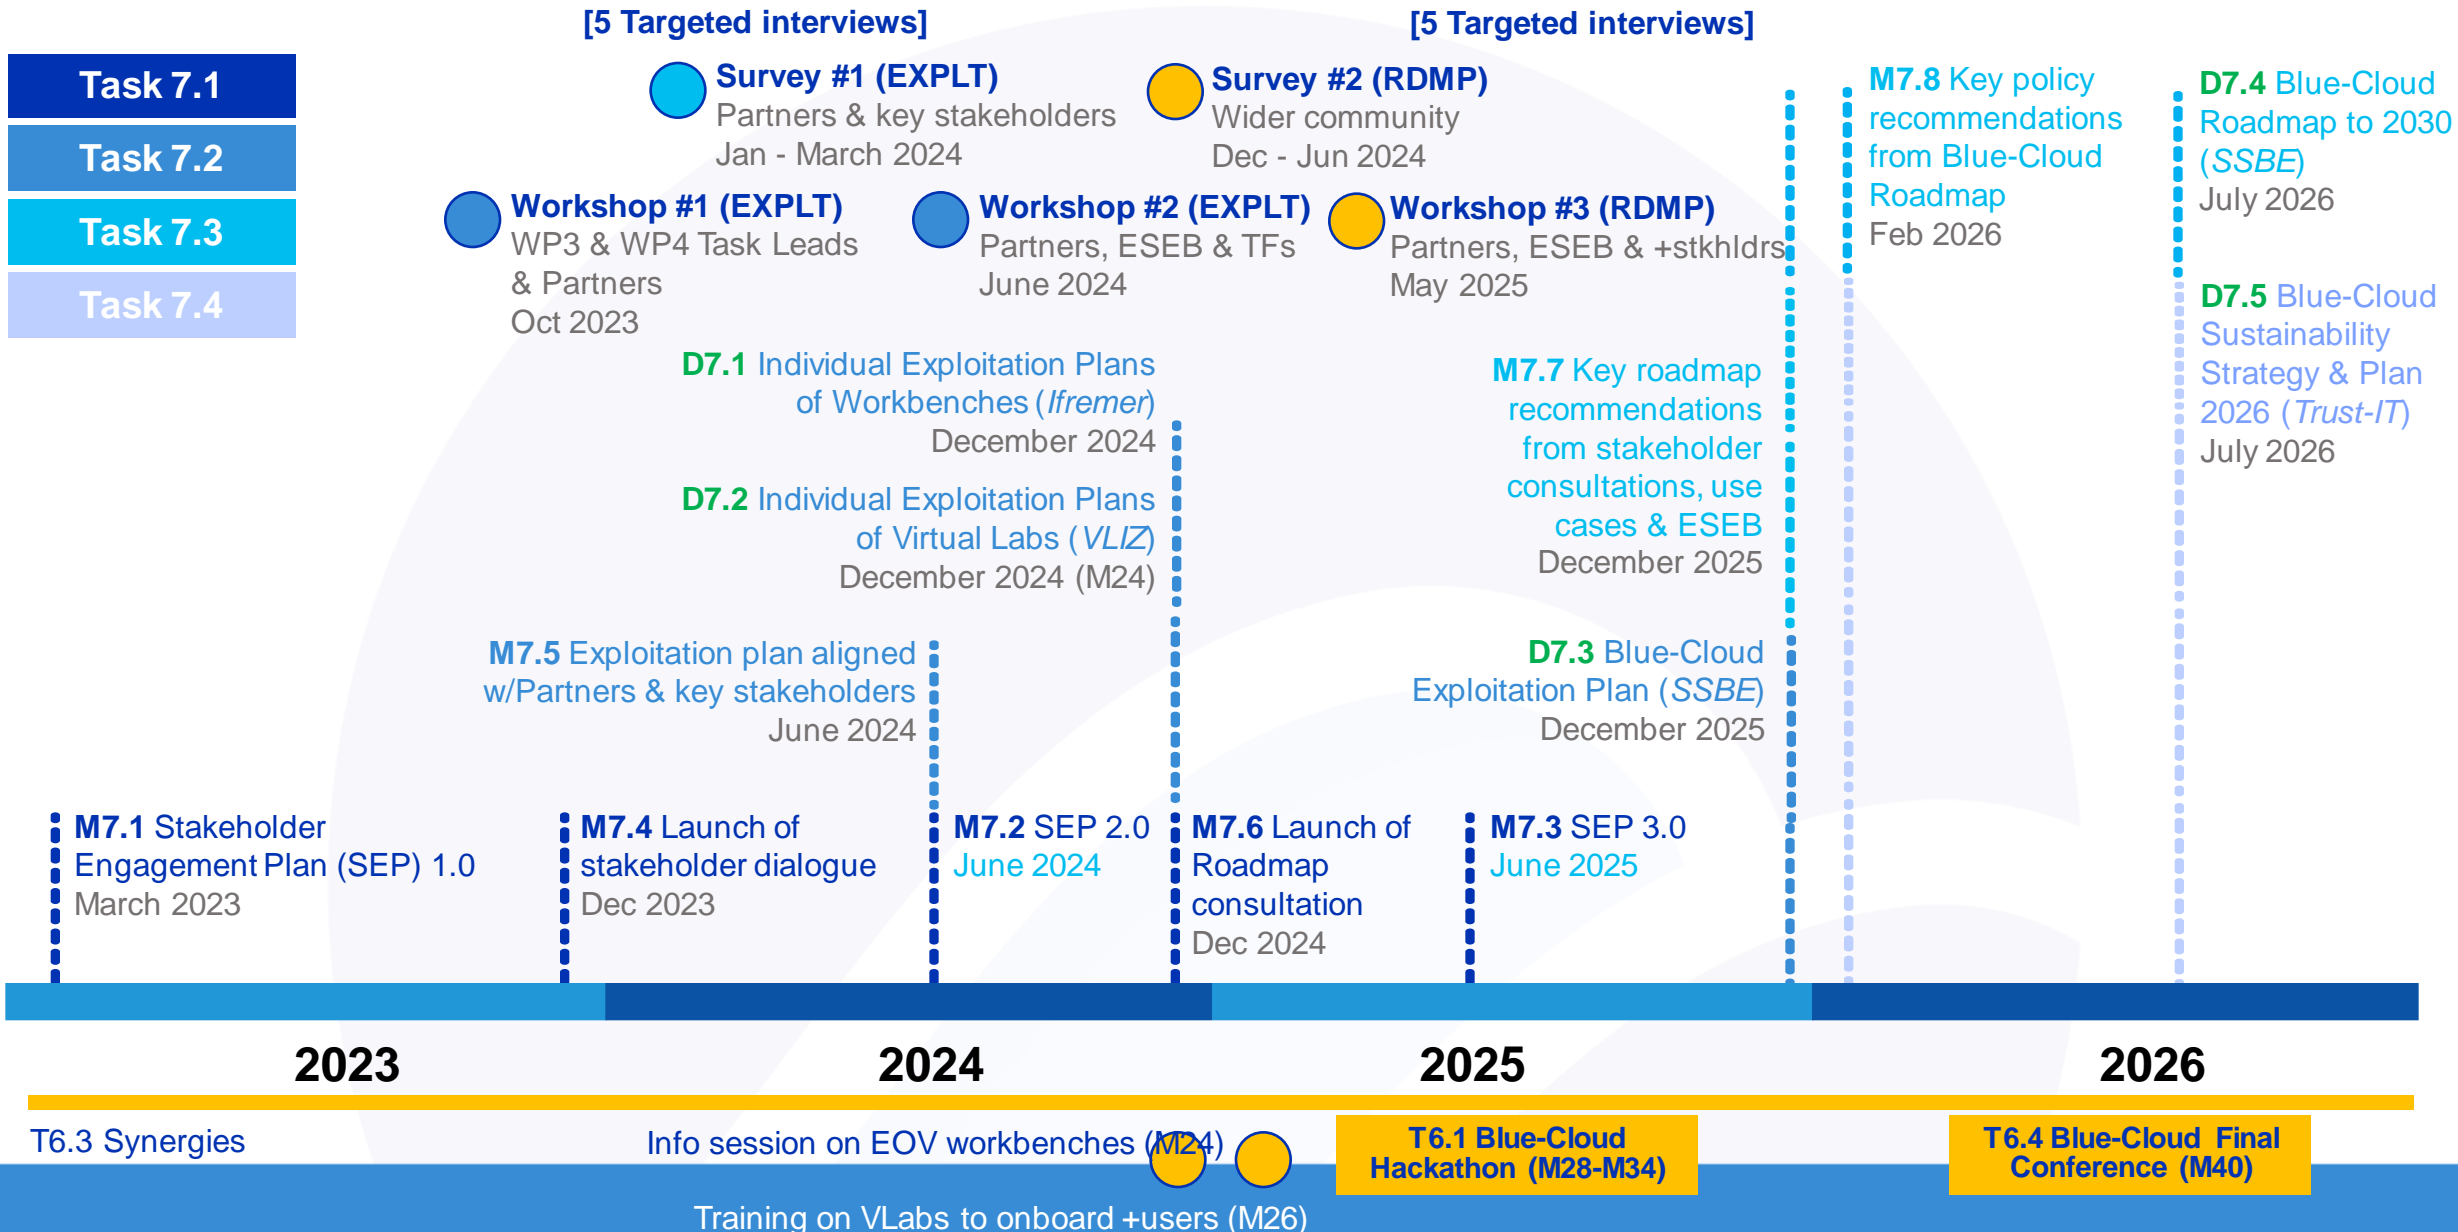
Task 7.1
Task 7.2
Task 7.3
Task 7.4

[5 Targeted interviews]

Survey #1 (EXPLT)
Partners & key stakeholders
Jan - March 2024

[5 Targeted interviews]

Survey #2 (RDMP)
Wider community
Dec - Jun 2024

Workshop #1 (EXPLT)
WP3 & WP4 Task Leads & Partners
Oct 2023

Workshop #2 (EXPLT)
Partners, ESEB & TFs
June 2024

Workshop #3 (RDMP)
Partners, ESEB & +stkhldrs
May 2025

M7.8 Key policy recommendations from Blue-Cloud Roadmap
Feb 2026

D7.4 Blue-Cloud Roadmap to 2030 (SSBE)
July 2026

D7.5 Blue-Cloud Sustainability Strategy & Plan 2026 (Trust-IT)
July 2026

D7.1 Individual Exploitation Plans of Workbenches (Ifremer)
December 2024

D7.2 Individual Exploitation Plans of Virtual Labs (VLIZ)
December 2024 (M24)

M7.7 Key roadmap recommendations from stakeholder consultations, use cases & ESEB
December 2025

M7.5 Exploitation plan aligned w/Partners & key stakeholders
June 2024

D7.3 Blue-Cloud Exploitation Plan (SSBE)
December 2025

M7.1 Stakeholder Engagement Plan (SEP) 1.0
March 2023

M7.4 Launch of stakeholder dialogue
Dec 2023

M7.2 SEP 2.0
June 2024

M7.6 Launch of Roadmap consultation
Dec 2024

M7.3 SEP 3.0
June 2025

2023
2024
2025
2026

T6.3 Synergies
Info session on EOV workbenches (M24)
T6.1 Blue-Cloud Hackathon (M28-M34)
T6.4 Blue-Cloud Final Conference (M40)
Training on VLabs to onboard +users (M26)